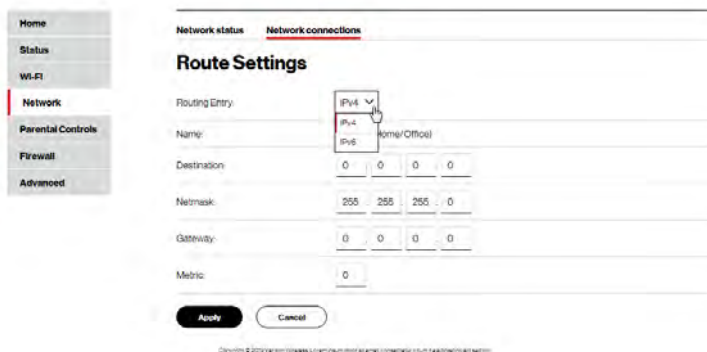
Home
Status
Wi-Fi
Network
Parental Controls
Firewall
Advanced

Network status
Network connections

Route Settings

Routing Entry: IPv4
IPv4
IPv6

Name: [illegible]ome/Office)

Destination: 0 0 0 0

Netmask: 255 255 255 0

Gateway: 0 0 0 0

Metric: 0

Apply
Cancel

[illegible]